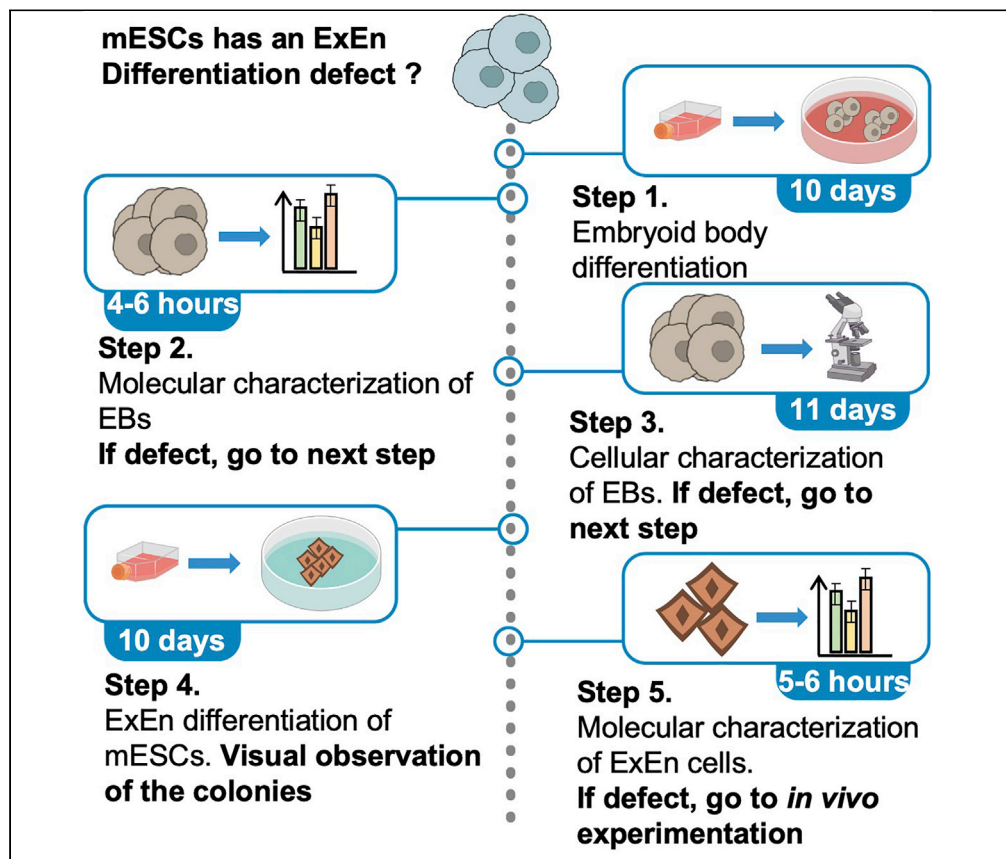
mESCs has an ExEn Differentiation defect ?

10 days

Step 1.
Embryoid body differentiation

4-6 hours

Step 2.
Molecular characterization of EBs
If defect, go to next step

11 days

Step 3.
Cellular characterization of EBs. If defect, go to next step

10 days

Step 4.
ExEn differentiation of mESCs. Visual observation of the colonies

5-6 hours

Step 5.
Molecular characterization of ExEn cells.
If defect, go to *in vivo* experimentation